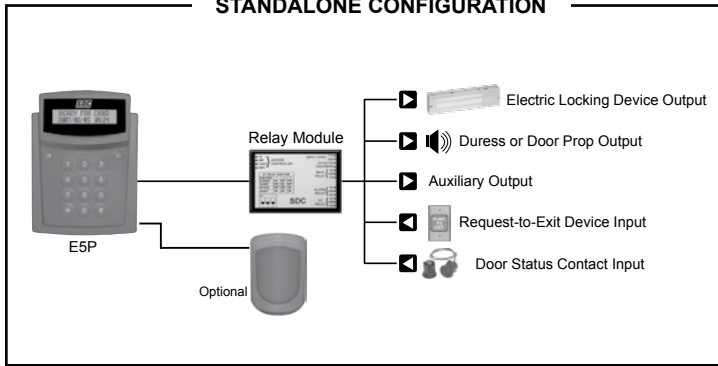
STANDALONE CONFIGURATION

READY FOR CARD
2007/03/05 09:24

E5P

Relay Module

SDC

Optional

Electric Locking Device Output

Duress or Door Prop Output

Auxiliary Output

Request-to-Exit Device Input

Door Status Contact Input